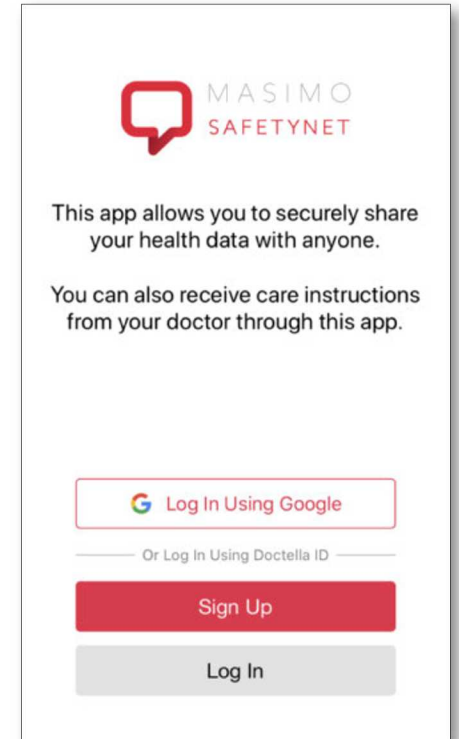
MASIMO
SAFETYNET

This app allows you to securely share your health data with anyone.

You can also receive care instructions from your doctor through this app.

G Log In Using Google

Or Log In Using Doctella ID

Sign Up

Log In